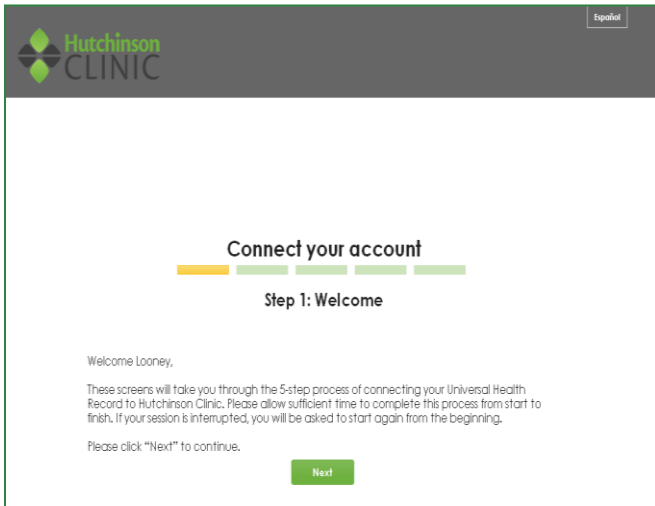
Español

Hutchinson CLINIC

Connect your account

Step 1: Welcome

Welcome Looney,

These screens will take you through the 5-step process of connecting your Universal Health Record to Hutchinson Clinic. Please allow sufficient time to complete this process from start to finish. If your session is interrupted, you will be asked to start again from the beginning.

Please click "Next" to continue.

Next